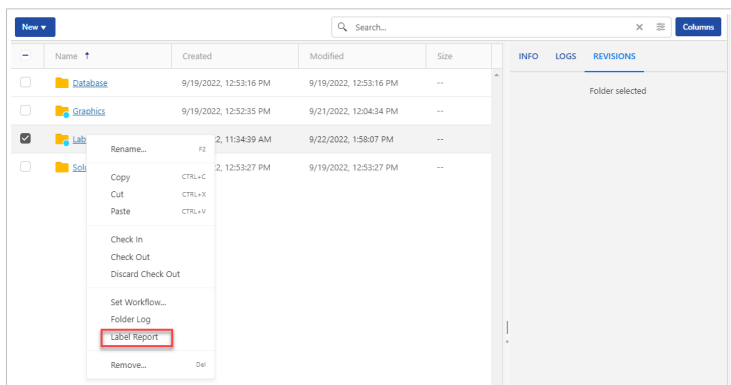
New ▾

Search...

Columns

| Name ↑ | Created | Modified | Size |
|---|---|---|---|
| Database | 9/19/2022, 12:53:16 PM | 9/19/2022, 12:53:16 PM | -- |
| Graphics | 9/19/2022, 12:52:35 PM | 9/21/2022, 12:04:34 PM | -- |
| Lab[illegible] | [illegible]2, 11:34:39 AM | 9/22/2022, 1:58:07 PM | -- |
| Sol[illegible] | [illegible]2, 12:53:27 PM | 9/19/2022, 12:53:27 PM | -- |

Rename... F2
Copy CTRL+C
Cut CTRL+X
Paste CTRL+V
Check In
Check Out
Discard Check Out
Set Workflow...
Folder Log
Label Report
Remove... Del

INFO LOGS REVISIONS

Folder selected